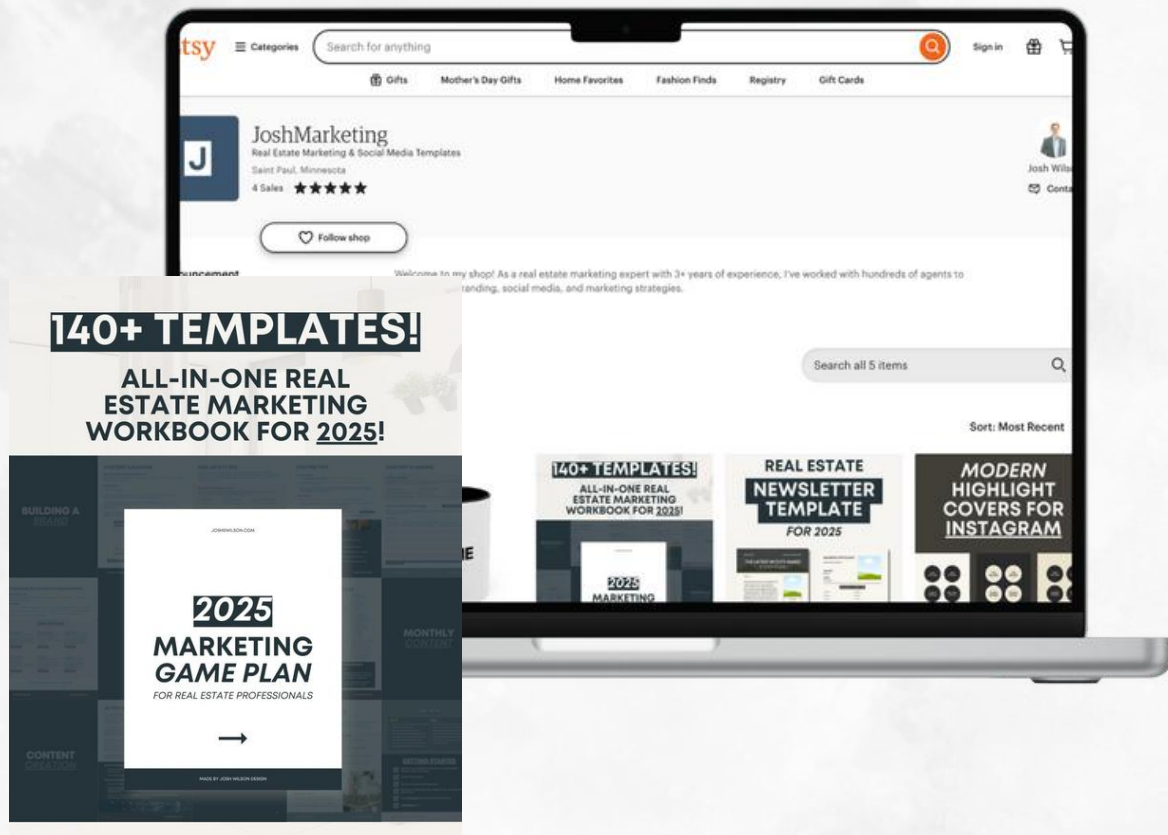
tsy Categories Search for anything Sign in

Gifts Mother's Day Gifts Home Favorites Fashion Finds Registry Gift Cards

J

JoshMarketing

Real Estate Marketing & Social Media Templates

Saint Paul, Minnesota

4 Sales ★★★★★

Josh Wils

Conta

Follow shop

nouncement

Welcome to my shop! As a real estate marketing expert with 3+ years of experience, I've worked with hundreds of agents to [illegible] branding, social media, and marketing strategies.

Search all 5 items

Sort: Most Recent

140+ TEMPLATES!

ALL-IN-ONE REAL ESTATE MARKETING WORKBOOK FOR 2025!

2025 MARKETING

REAL ESTATE NEWSLETTER TEMPLATE FOR 2025

MODERN HIGHLIGHT COVERS FOR INSTAGRAM

140+ TEMPLATES!

ALL-IN-ONE REAL ESTATE MARKETING WORKBOOK FOR 2025!

BUILDING A BRAND

JOSHWILSON.COM

2025

MARKETING GAME PLAN

FOR REAL ESTATE PROFESSIONALS

MADE BY JOSH WILSON DESIGN

MONTHLY CONTENT

CONTENT CREATION